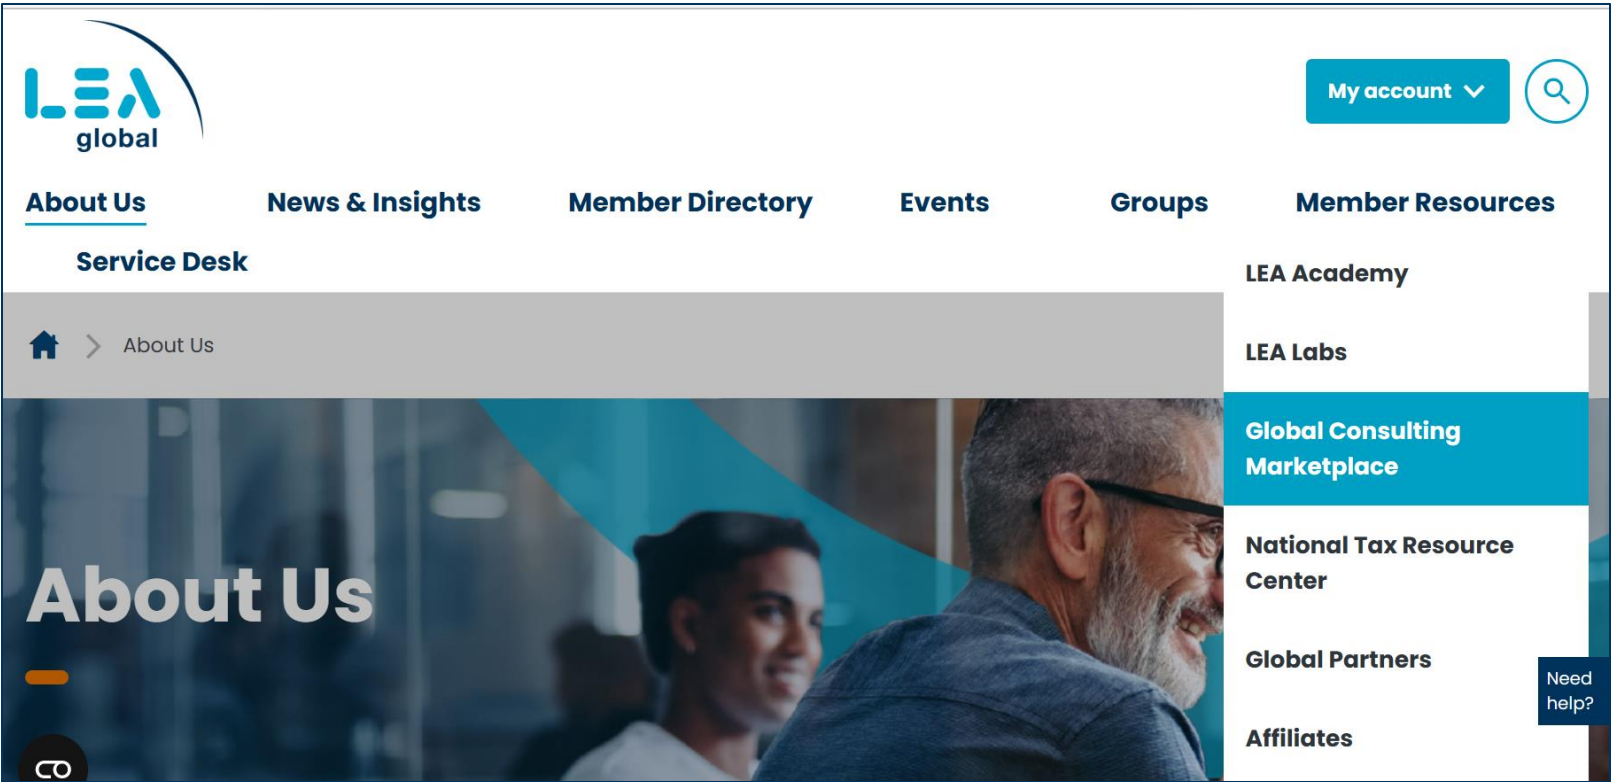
LEA global

My account

About Us
News & Insights
Member Directory
Events
Groups
Member Resources
Service Desk

About Us

LEA Academy
LEA Labs
Global Consulting Marketplace
National Tax Resource Center
Global Partners
Affiliates

About Us

Need help?